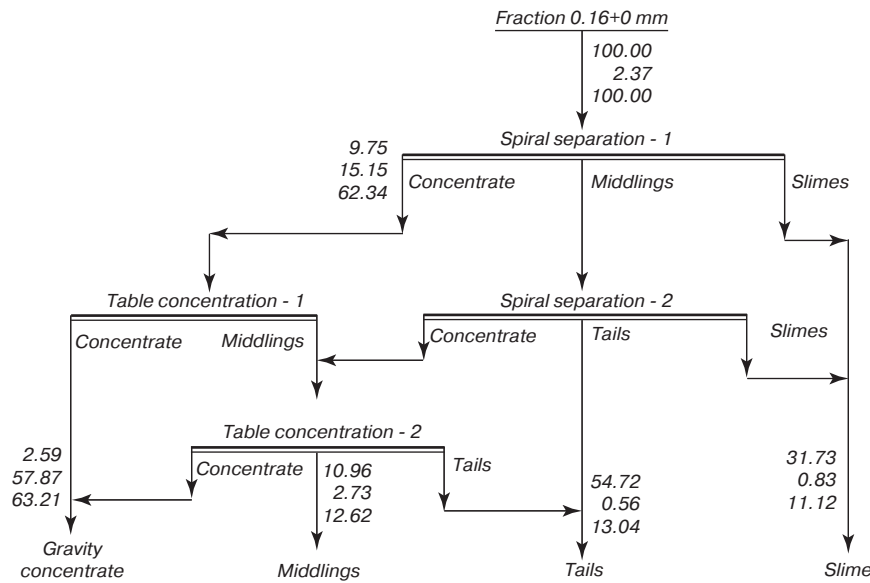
Fraction 0.16+0 mm

100.00
2.37
100.00

Spiral separation - 1

9.75
15.15
62.34

Concentrate

Middlings

Slimes

Table concentration - 1

Spiral separation - 2

Concentrate

Middlings

Concentrate

Tails

Slimes

Table concentration - 2

Concentrate

Tails

2.59
57.87
63.21

10.96
2.73
12.62

54.72
0.56
13.04

31.73
0.83
11.12

Gravity concentrate

Middlings

Tails

Slime